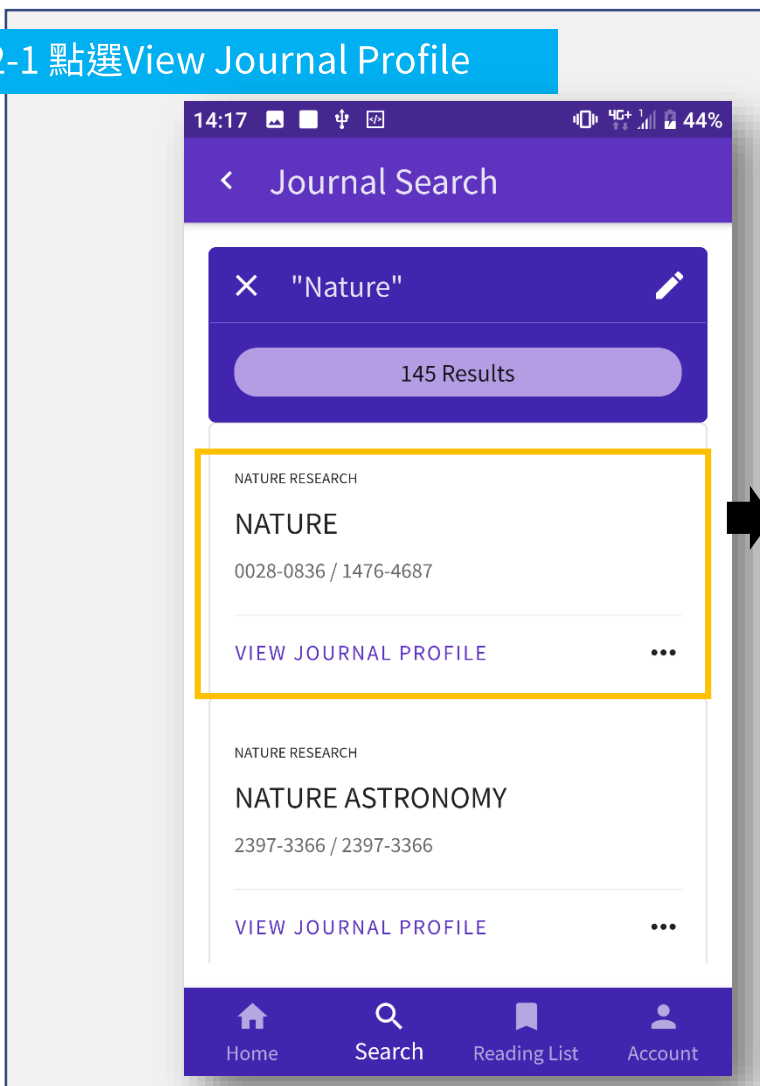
2-1 點選View Journal Profile

14:17 44%

Journal Search

"Nature"

145 Results

NATURE RESEARCH

NATURE

0028-0836 / 1476-4687

VIEW JOURNAL PROFILE

NATURE RESEARCH

NATURE ASTRONOMY

2397-3366 / 2397-3366

VIEW JOURNAL PROFILE

Home Search Reading List Account